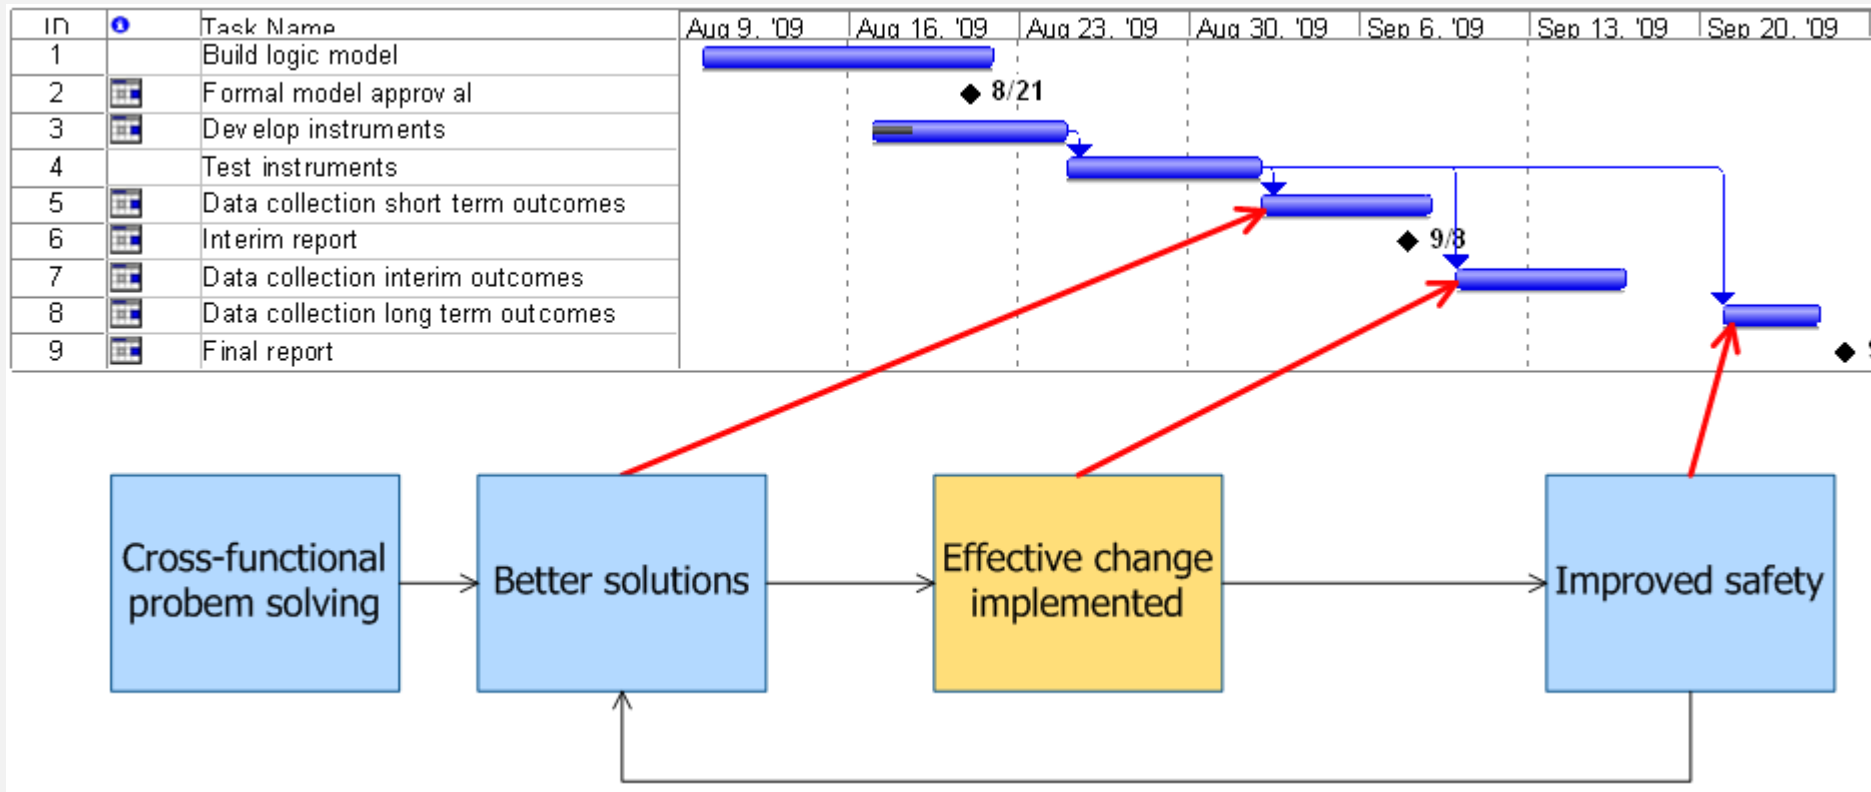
| ID | | Task Name | Aug 9, '09 | Aug 16, '09 | Aug 23, '09 | Aug 30, '09 | Sep 6, '09 | Sep 13, '09 | Sep 20, '09 |
|---|---|---|---|---|---|---|---|---|---|
| 1 | | Build logic model | | | | | | | |
| 2 | | Formal model approv al | | 8/21 | | | | | |
| 3 | | Dev elop instruments | | | | | | | |
| 4 | | Test instruments | | | | | | | |
| 5 | | Data collection short term outcomes | | | | | | | |
| 6 | | Interim report | | | | | 9/3 | | |
| 7 | | Data collection interim outcomes | | | | | | | |
| 8 | | Data collection long term outcomes | | | | | | | |
| 9 | | Final report | | | | | | | |

Cross-functional probem solving

Better solutions

Effective change implemented

Improved safety